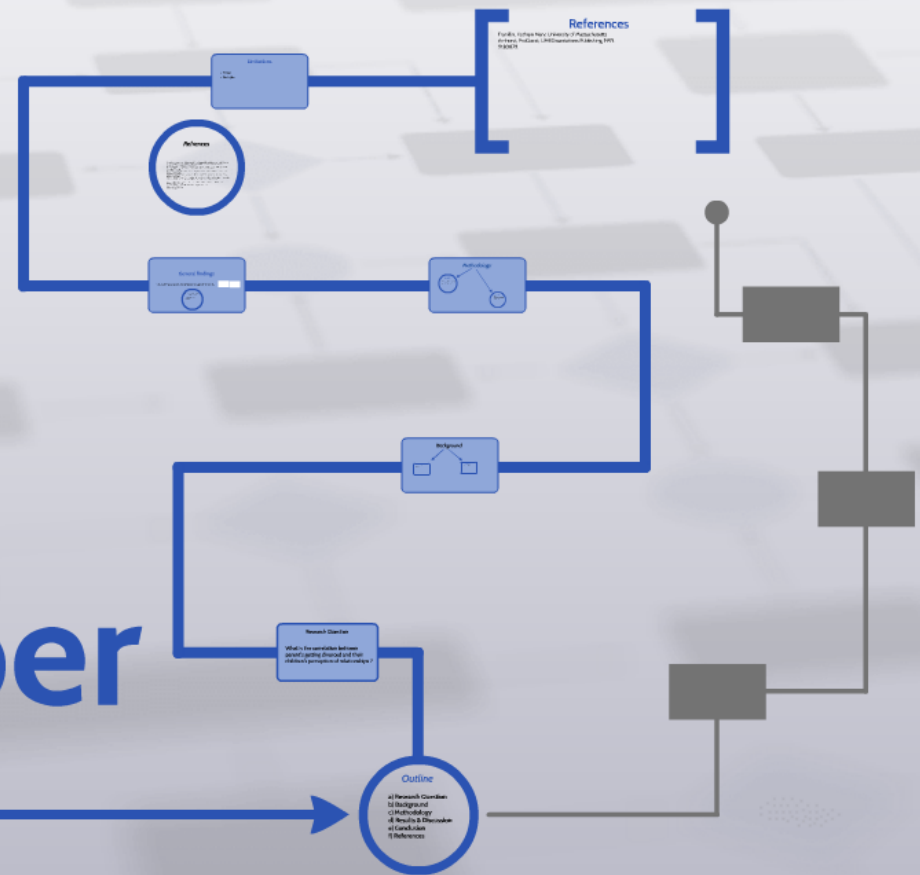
References

Franklin, Kathryn Mary. University of Massachusetts

Amherst, ProQuest, UMI Dissertations Publishing, 1985

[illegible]

Limitations

References

Research Findings

Methodology

Background

Research Question

What is the correlation between parent's getting divorced and their children's perception of relationships ?

per

Outline

a) Research Question
b) Background
c) Methodology
d) Results & Discussion
e) Conclusion
f) References